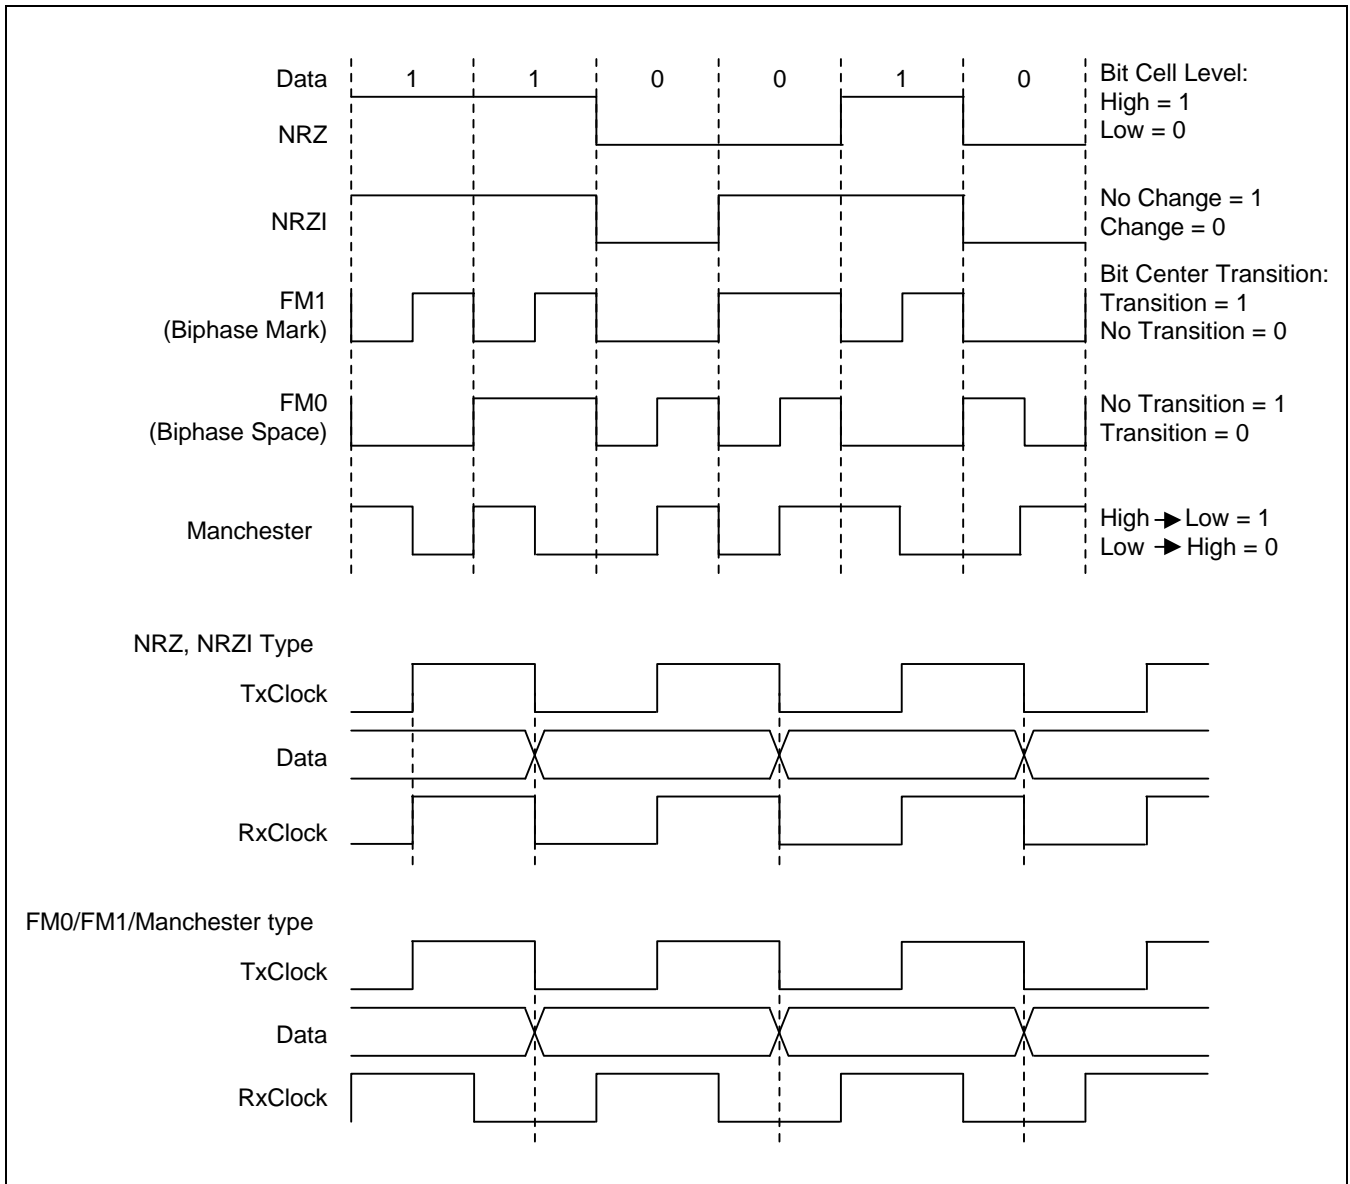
Data 1 1 0 0 1 0

NRZ

Bit Cell Level:
High = 1
Low = 0

NRZI

No Change = 1
Change = 0

FM1
(Biphase Mark)

Bit Center Transition:
Transition = 1
No Transition = 0

FM0
(Biphase Space)

No Transition = 1
Transition = 0

Manchester

High → Low = 1
Low → High = 0

NRZ, NRZI Type

TxClock

Data

RxClock

FM0/FM1/Manchester type

TxClock

Data

RxClock